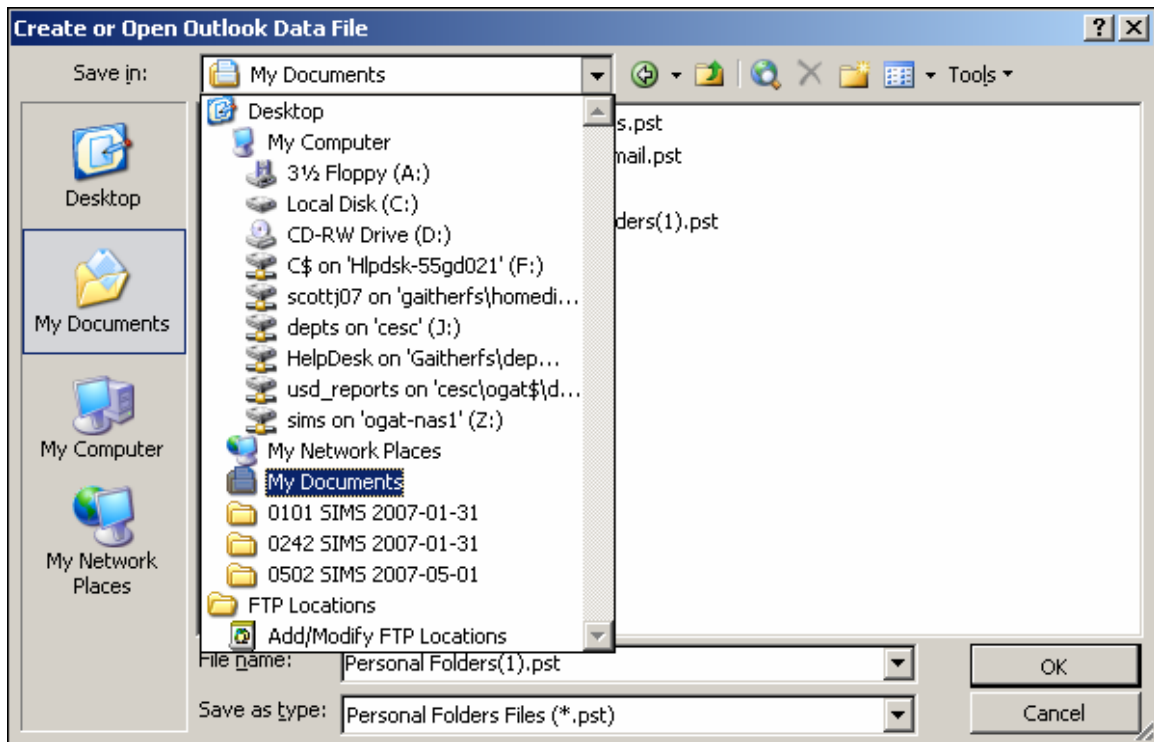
Create or Open Outlook Data File

?

Save in: My Documents

Tools

Desktop

My Documents

My Computer

My Network Places

Desktop
My Computer
3½ Floppy (A:)
Local Disk (C:)
CD-RW Drive (D:)
C$ on 'Hlpdsk-55gd021' (F:)
scottj07 on 'gaitherfs\homedi...
depts on 'cesc' (J:)
HelpDesk on 'Gaitherfs\dep...
usd_reports on 'cesc\ogat$\d...
sims on 'ogat-nas1' (Z:)
My Network Places
My Documents
0101 SIMS 2007-01-31
0242 SIMS 2007-01-31
0502 SIMS 2007-05-01
FTP Locations
Add/Modify FTP Locations

s.pst
mail.pst
ders(1).pst

File name: Personal Folders(1).pst

Save as type: Personal Folders Files (*.pst)

OK

Cancel